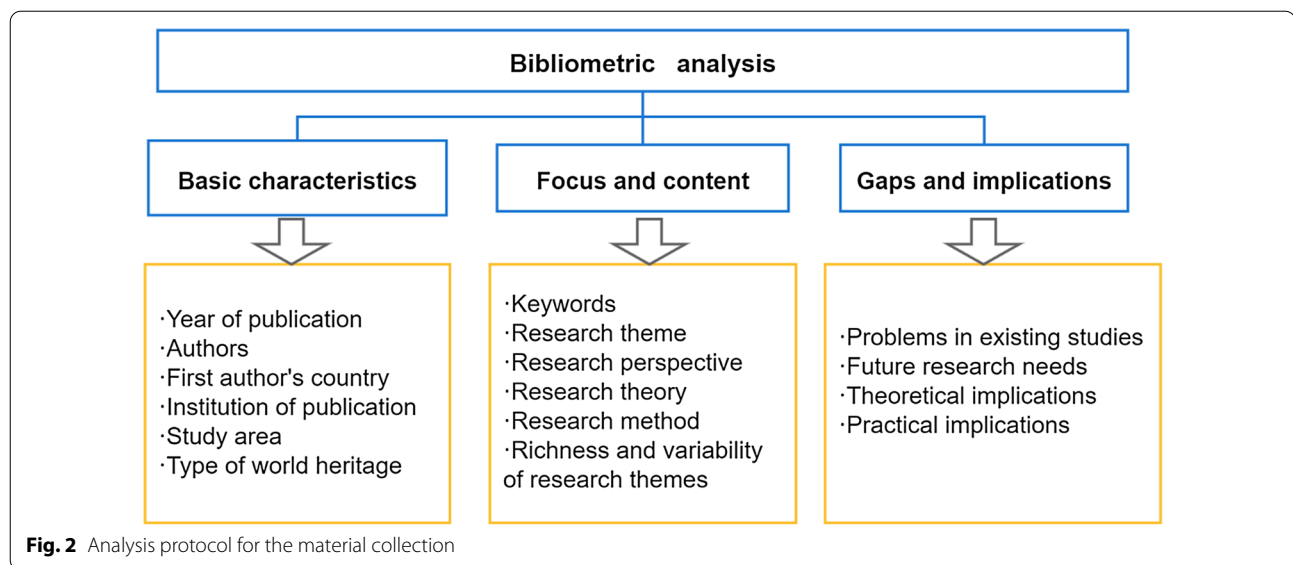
Bibliometric analysis

Basic characteristics

·Year of publication
·Authors
·First author's country
·Institution of publication
·Study area
·Type of world heritage

Focus and content

·Keywords
·Research theme
·Research perspective
·Research theory
·Research method
·Richness and variability of research themes

Gaps and implications

·Problems in existing studies
·Future research needs
·Theoretical implications
·Practical implications

**Fig. 2** Analysis protocol for the material collection